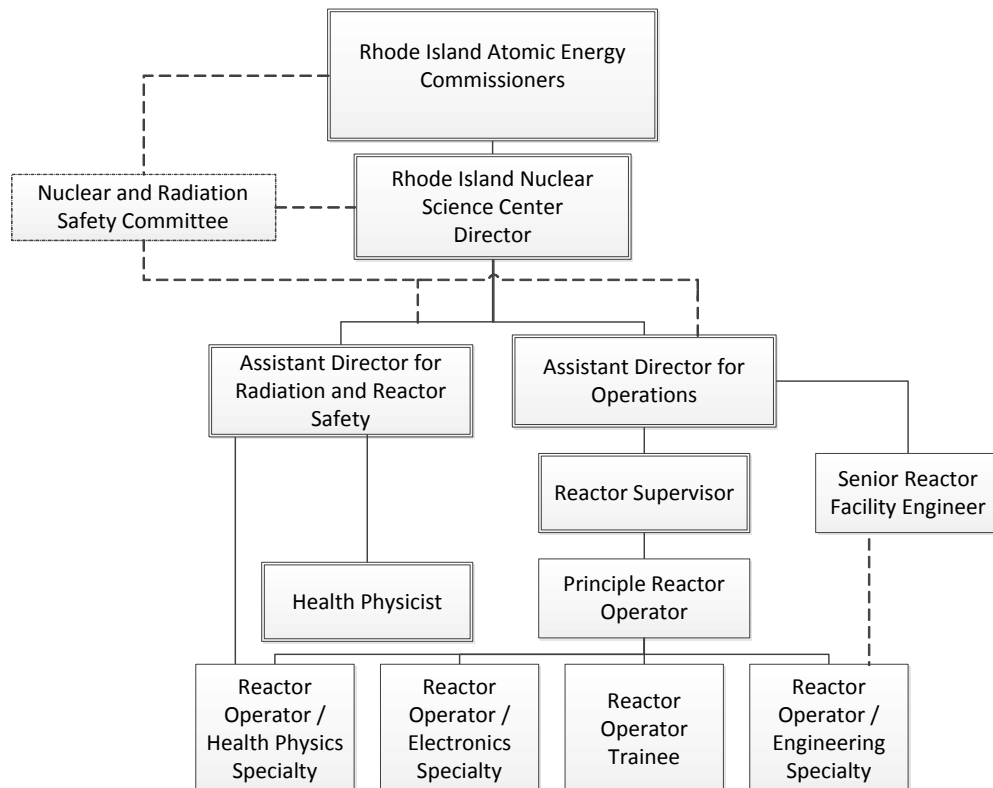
Rhode Island Atomic Energy Commissioners

Nuclear and Radiation Safety Committee

Rhode Island Nuclear Science Center Director

Assistant Director for Radiation and Reactor Safety

Assistant Director for Operations

Reactor Supervisor

Senior Reactor Facility Engineer

Health Physicist

Principle Reactor Operator

Reactor Operator / Health Physics Specialty

Reactor Operator / Electronics Specialty

Reactor Operator Trainee

Reactor Operator / Engineering Specialty